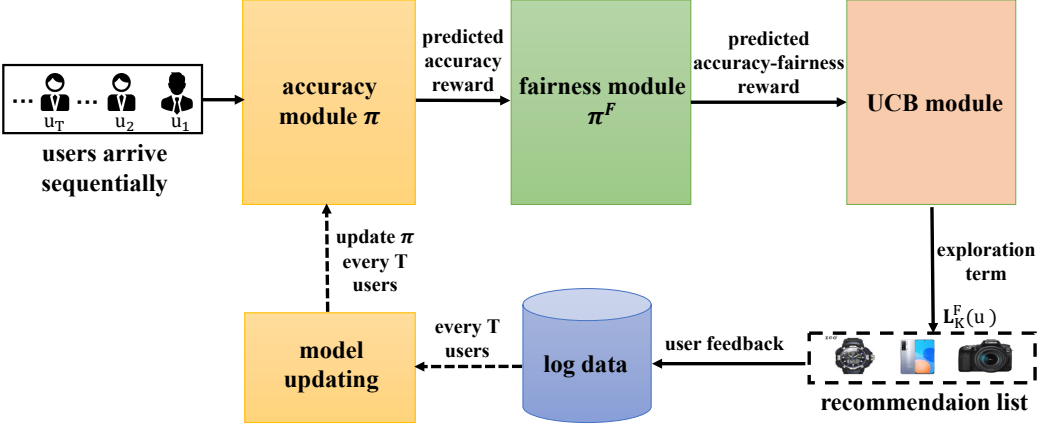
… $u_T$ … $u_2$ $u_1$

users arrive sequentially

accuracy module $\pi$

predicted accuracy reward

fairness module $\pi^F$

predicted accuracy-fairness reward

UCB module

exploration term

$L_K^F(u)$

recommendaion list

user feedback

log data

every T users

model updating

update $\pi$ every T users